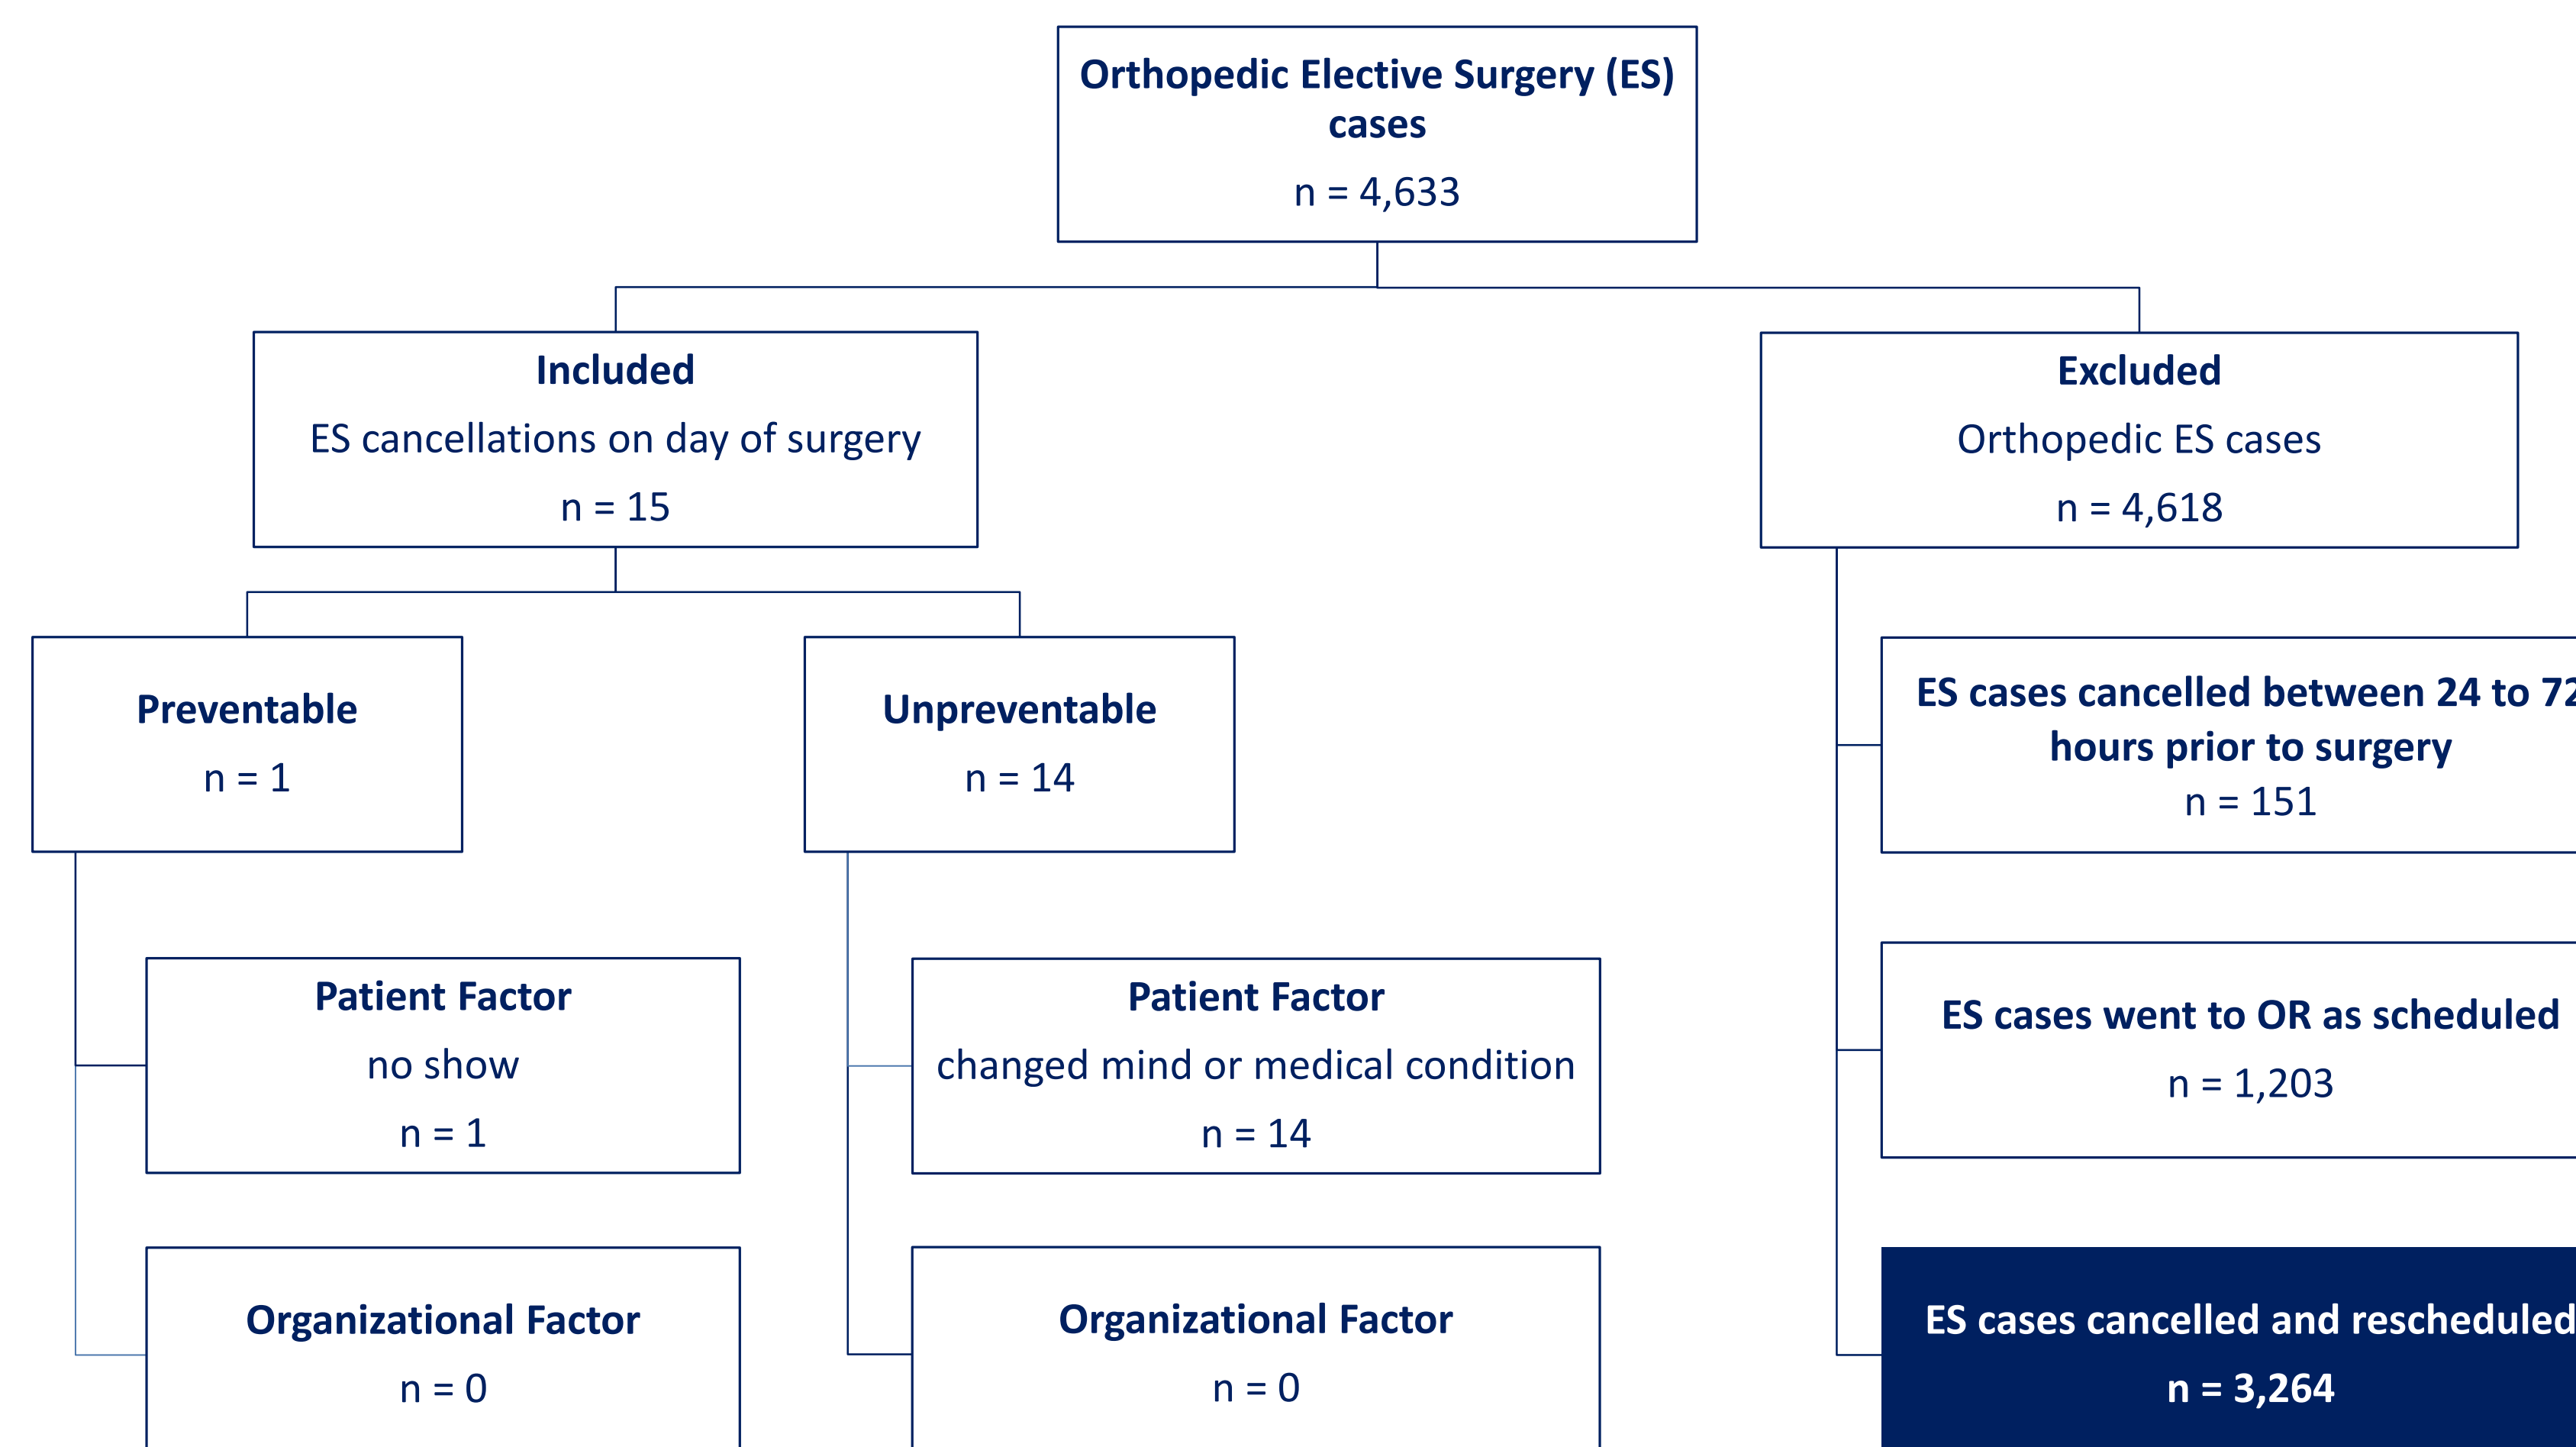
Orthopedic Elective Surgery (ES) cases

n = 4,633

Included

ES cancellations on day of surgery

n = 15

Excluded

Orthopedic ES cases

n = 4,618

Preventable

n = 1

Unpreventable

n = 14

ES cases cancelled between 24 to 72 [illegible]

hours prior to surgery

n = 151

Patient Factor

no show

n = 1

Patient Factor

changed mind or medical condition

n = 14

ES cases went to OR as scheduled

n = 1,203

Organizational Factor

n = 0

Organizational Factor

n = 0

ES cases cancelled and rescheduled

n = 3,264